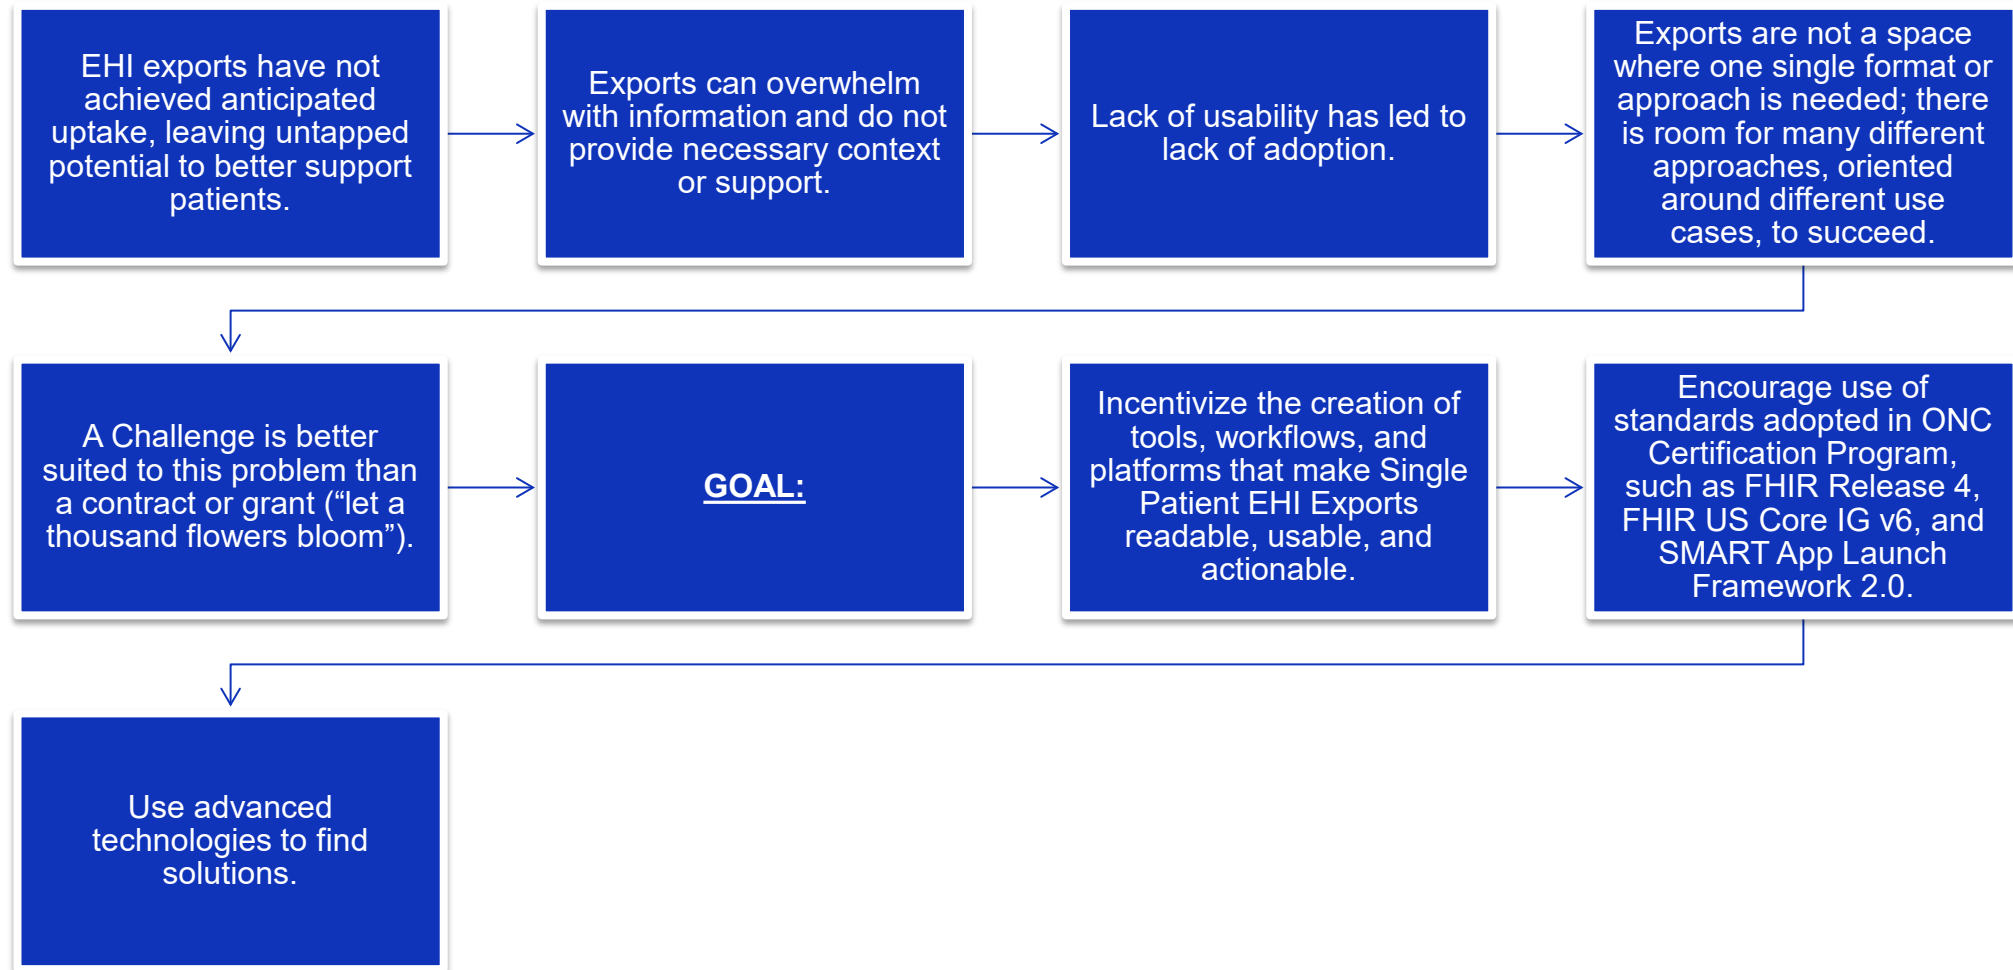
EHI exports have not achieved anticipated uptake, leaving untapped potential to better support patients.

Exports can overwhelm with information and do not provide necessary context or support.

Lack of usability has led to lack of adoption.

Exports are not a space where one single format or approach is needed; there is room for many different approaches, oriented around different use cases, to succeed.

A Challenge is better suited to this problem than a contract or grant (“let a thousand flowers bloom”).

GOAL:

Incentivize the creation of tools, workflows, and platforms that make Single Patient EHI Exports readable, usable, and actionable.

Encourage use of standards adopted in ONC Certification Program, such as FHIR Release 4, FHIR US Core IG v6, and SMART App Launch Framework 2.0.

Use advanced technologies to find solutions.